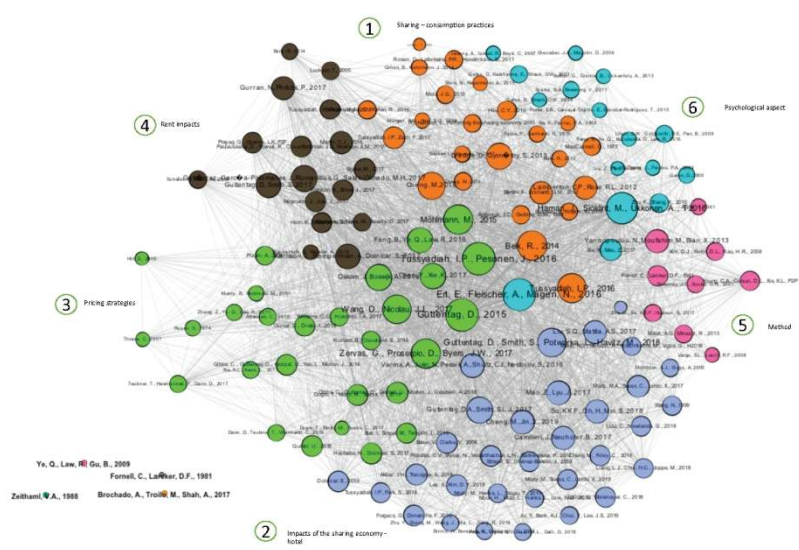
1 Sharing – consumption practices

6 Psychological aspect

4 Rent impacts

Gurran, N., Phibbs, P., 2017

Möhlmann, M., 2015

Tussyadiah, I.P., Pesonen, J., 2016

Ert, E., Fleischer, A., Magen, N., 2016

Guttentag, D., 2015

Wang, D., Nicolau, J.L., 2017

Zervas, G., Proserpio, D., Byers, J.W., 2017

Guttentag, D., Smith, S., Potwarka, L., Havitz, M., 2018

Belk, R., 2014

Lamberton, C.P., Rose, R.L., 2012

Hamari, J., Sjöklint, M., Ukkonen, A., 2016

Tussyadiah, I.P., 2016

Yannopoulou, N., Moufahim, M., Bian, X., 2013

Oskam, J., Boswijk, A., 2016

Gutiérrez, J., García-Palomares, J.C., Romanillos, G., Salas-Olmedo, M.H., 2017

Guttentag, D., Smith, S., 2017

Fang, B., Ye, Q., Law, R., 2016

Varma, A., Jukic, N., Pestek, A., Shultz, C.J., Nestorov, S., 2016

3 Pricing strategies

5 Method

Mao, Z., Lyu, J., 2017

Guttentag, D.A., Smith, S.L.J., 2017

Cheng, M., 2016

Camilleri, J., Neuhofer, B., 2017

So, K.K.F., Oh, H., Min, S., 2018

Ye, Q., Law, R., Gu, B., 2009

Fornell, C., Larcker, D.F., 1981

Zeithaml, V.A., 1988

Brochado, A., Troilo, M., Shah, A., 2017

2 Impacts of the sharing economy – hotel